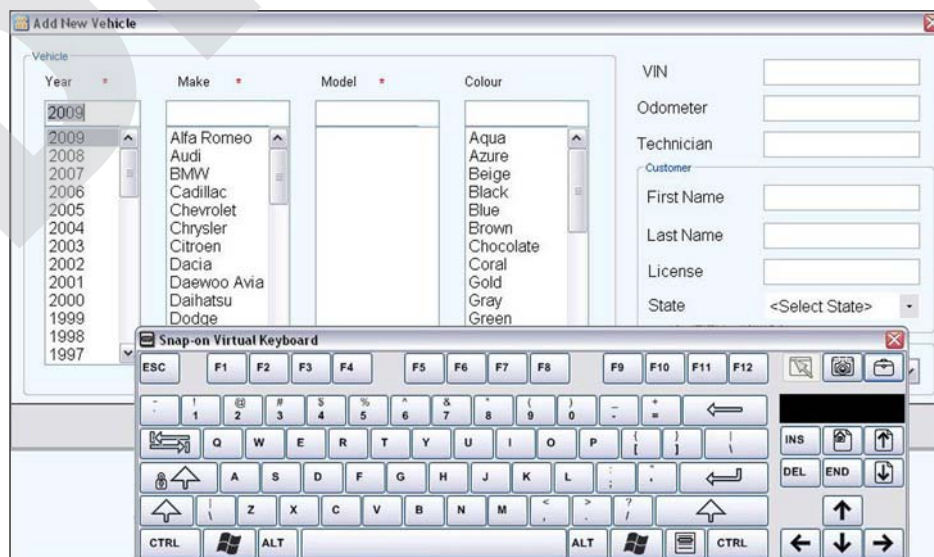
Add New Vehicle

Vehicle

Year *
2009
2009
2008
2007
2006
2005
2004
2003
2002
2001
2000
1999
1998
1997

Make *
Alfa Romeo
Audi
BMW
Cadillac
Chevrolet
Chrysler
Citroen
Dacia
Daewoo Avia
Daihatsu
Dodge

Model *

Colour
Aqua
Azure
Beige
Black
Blue
Brown
Chocolate
Coral
Gold
Gray
Green

VIN
Odometer
Technician
Customer
First Name
Last Name
License
State <Select State>

Snap-on Virtual Keyboard

ESC F1 F2 F3 F4 F5 F6 F7 F8 F9 F10 F11 F12
~ ` ! 1 @ 2 # 3 $ 4 % 5 ^ 6 & 7 * 8 ( 9 ) 0 _ - + =
Q W E R T Y U I O P { [ } ] | \
A S D F G H J K L : ; " '
Z X C V B N M < , > . ? /
CTRL ALT ALT CTRL
INS DEL END